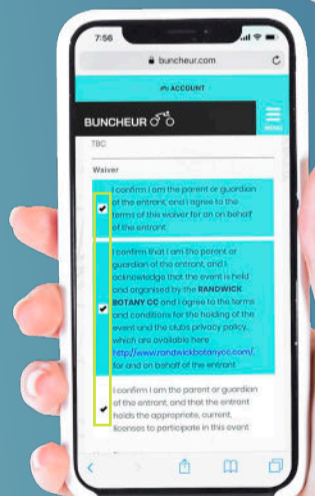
7:56

buncheur.com

ACCOUNT

BUNCHEUR

MENU

TBC

Waiver

✔ I confirm I am the parent or guardian of the entrant, and I agree to the terms of this waiver for an on behalf of the entrant.

✔ I confirm that I am the parent or guardian of the entrant, and I acknowledge that the event is held and organised by the RANDWICK BOTANY CC and I agree to the terms and conditions for the holding of the event and the clubs privacy policy, which are available here http://www.randwickbotanycc.com/, for and on behalf of the entrant

✔ I confirm I am the parent or guardian of the entrant, and that the entrant holds the appropriate, current, licenses to participate in this event